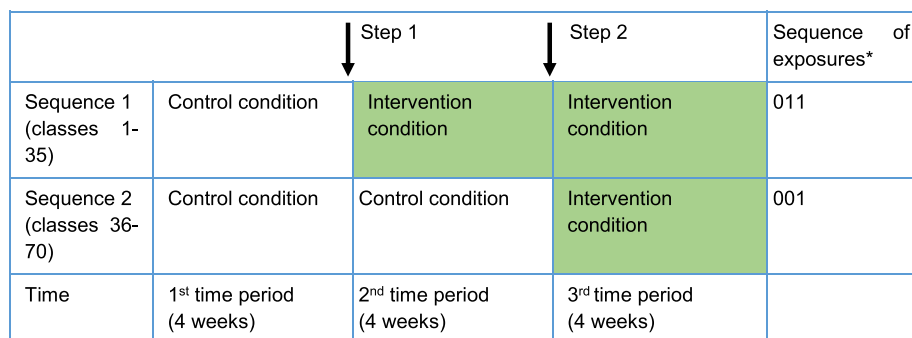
|  |  | Step 1 | Step 2 | Sequence of exposures* |
|---|---|---|---|---|
| Sequence 1 (classes 1-35) | Control condition | Intervention condition | Intervention condition | 011 |
| Sequence 2 (classes 36-70) | Control condition | Control condition | Intervention condition | 001 |
| Time | 1$^{st}$ time period (4 weeks) | 2$^{nd}$ time period (4 weeks) | 3$^{rd}$ time period (4 weeks) |  |